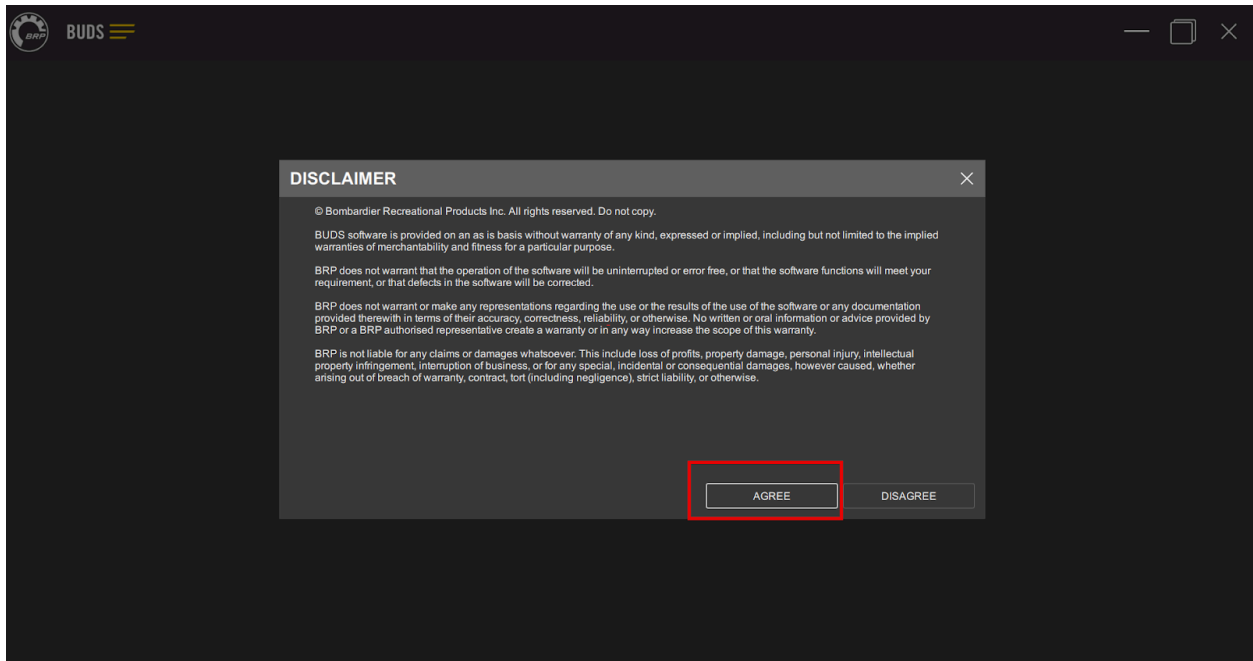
BRP BUDS

DISCLAIMER

© Bombardier Recreational Products Inc. All rights reserved. Do not copy.

BUDS software is provided on an as is basis without warranty of any kind, expressed or implied, including but not limited to the implied warranties of merchantability and fitness for a particular purpose.

BRP does not warrant that the operation of the software will be uninterrupted or error free, or that the software functions will meet your requirement, or that defects in the software will be corrected.

BRP does not warrant or make any representations regarding the use or the results of the use of the software or any documentation provided therewith in terms of their accuracy, correctness, reliability, or otherwise. No written or oral information or advice provided by BRP or a BRP authorised representative create a warranty or in any way increase the scope of this warranty.

BRP is not liable for any claims or damages whatsoever. This include loss of profits, property damage, personal injury, intellectual property infringement, interruption of business, or for any special, incidental or consequential damages, however caused, whether arising out of breach of warranty, contract, tort (including negligence), strict liability, or otherwise.

AGREE

DISAGREE